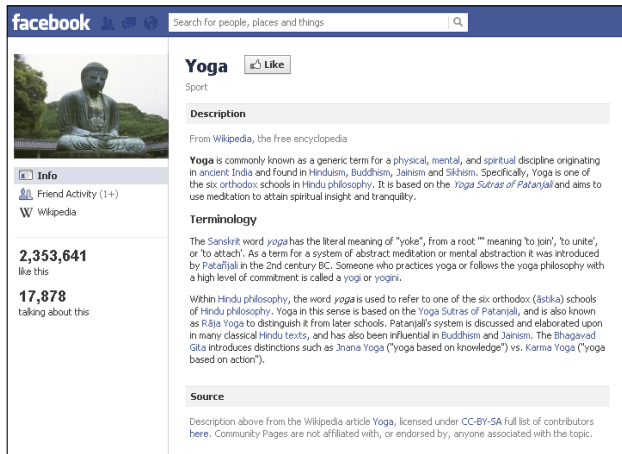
facebook

Search for people, places and things

Info
Friend Activity (1+)
Wikipedia

2,353,641
like this

17,878
talking about this

Yoga

Like

Sport

Description

From Wikipedia, the free encyclopedia

Yoga is commonly known as a generic term for a physical, mental, and spiritual discipline originating in ancient India and found in Hinduism, Buddhism, Jainism and Sikhism. Specifically, Yoga is one of the six orthodox schools in Hindu philosophy. It is based on the Yoga Sutras of Patanjali and aims to use meditation to attain spiritual insight and tranquility.

Terminology

The Sanskrit word yoga has the literal meaning of "yoke", from a root "" meaning 'to join', 'to unite', or 'to attach'. As a term for a system of abstract meditation or mental abstraction it was introduced by Patañjali in the 2nd century BC. Someone who practices yoga or follows the yoga philosophy with a high level of commitment is called a yogi or yogini.

Within Hindu philosophy, the word yoga is used to refer to one of the six orthodox (āstika) schools of Hindu philosophy. Yoga in this sense is based on the Yoga Sutras of Patanjali, and is also known as Rāja Yoga to distinguish it from later schools. Patanjali's system is discussed and elaborated upon in many classical Hindu texts, and has also been influential in Buddhism and Jainism. The Bhagavad Gita introduces distinctions such as Jnana Yoga ("yoga based on knowledge") vs. Karma Yoga ("yoga based on action").

Source

Description above from the Wikipedia article Yoga, licensed under CC-BY-SA full list of contributors here. Community Pages are not affiliated with, or endorsed by, anyone associated with the topic.